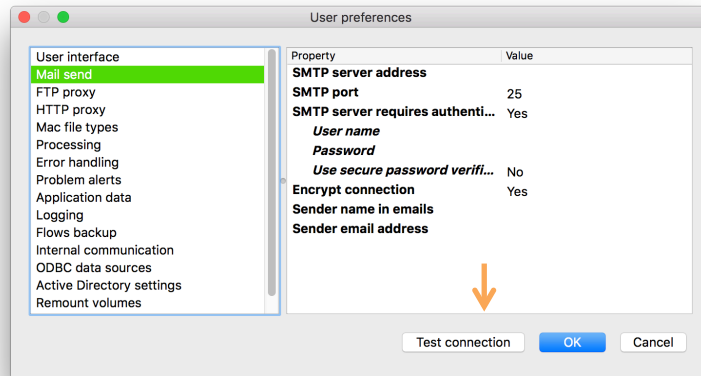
User preferences

User interface
Mail send
FTP proxy
HTTP proxy
Mac file types
Processing
Error handling
Problem alerts
Application data
Logging
Flows backup
Internal communication
ODBC data sources
Active Directory settings
Remount volumes

| Property | Value |
|---|---|
| SMTP server address | |
| SMTP port | 25 |
| SMTP server requires authenti... | Yes |
| User name | |
| Password | |
| Use secure password verifi... | No |
| Encrypt connection | Yes |
| Sender name in emails | |
| Sender email address | |

Test connection
OK
Cancel